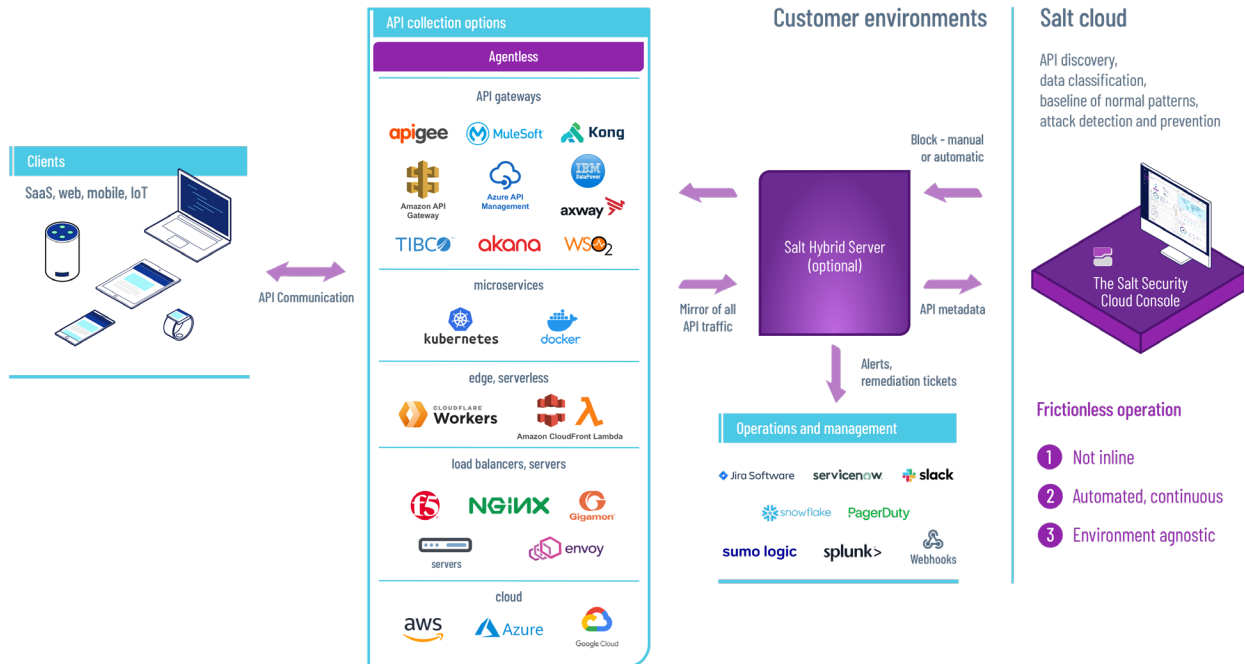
Customer environments

Salt cloud

API discovery, data classification, baseline of normal patterns, attack detection and prevention

Clients

SaaS, web, mobile, IoT

API Communication

API collection options

Agentless

API gateways

apigee

MuleSoft

Kong

Amazon API Gateway

Azure API Management

IBM DataPower

axway

TIBCO

akana

WSO2

microservices

kubernetes

docker

edge, serverless

CLOUDFLARE Workers

Amazon CloudFront Lambda

load balancers, servers

f5

NGINX

Gigamon

servers

envoy

cloud

aws

Azure

Google Cloud

Block - manual or automatic

Salt Hybrid Server (optional)

Mirror of all API traffic

API metadata

Alerts, remediation tickets

The Salt Security Cloud Console

Operations and management

Jira Software

servicenow

slack

snowflake

PagerDuty

sumo logic

splunk>

Webhooks

Frictionless operation

1 Not inline

2 Automated, continuous

3 Environment agnostic